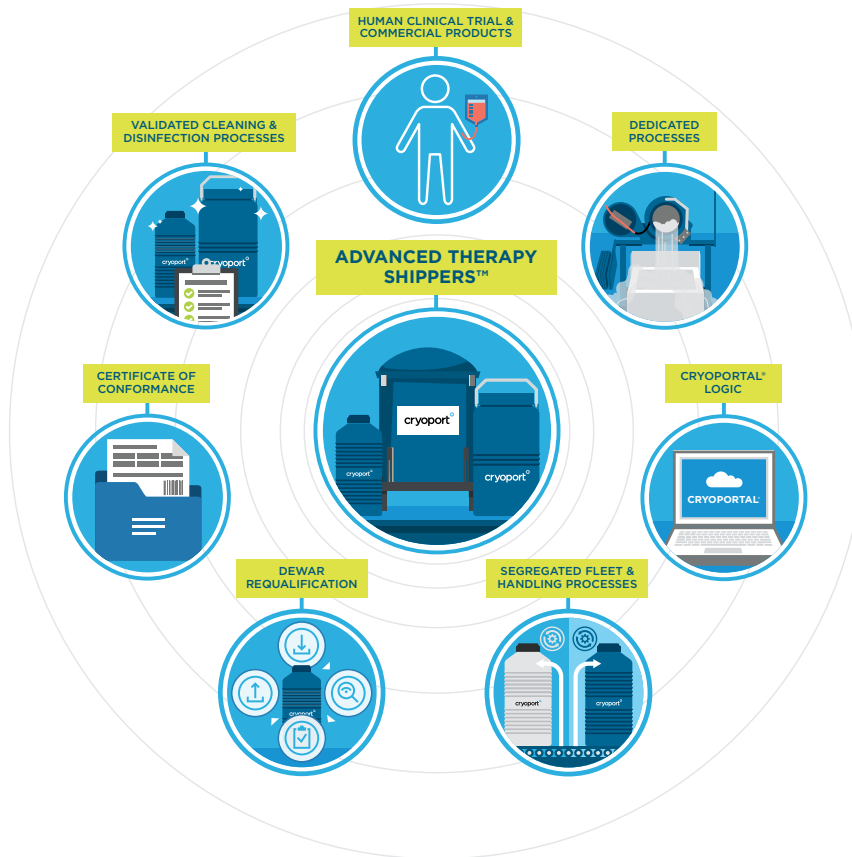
HUMAN CLINICAL TRIAL & COMMERCIAL PRODUCTS

VALIDATED CLEANING & DISINFECTION PROCESSES

DEDICATED PROCESSES

ADVANCED THERAPY SHIPPERS™

cryoport cryoport

cryoport

cryoport cryoport

CERTIFICATE OF CONFORMANCE

CRYOPORTAL® LOGIC

CRYOPORTAL

DEWAR REQUALIFICATION

SEGREGATED FLEET & HANDLING PROCESSES

cryoport cryoport